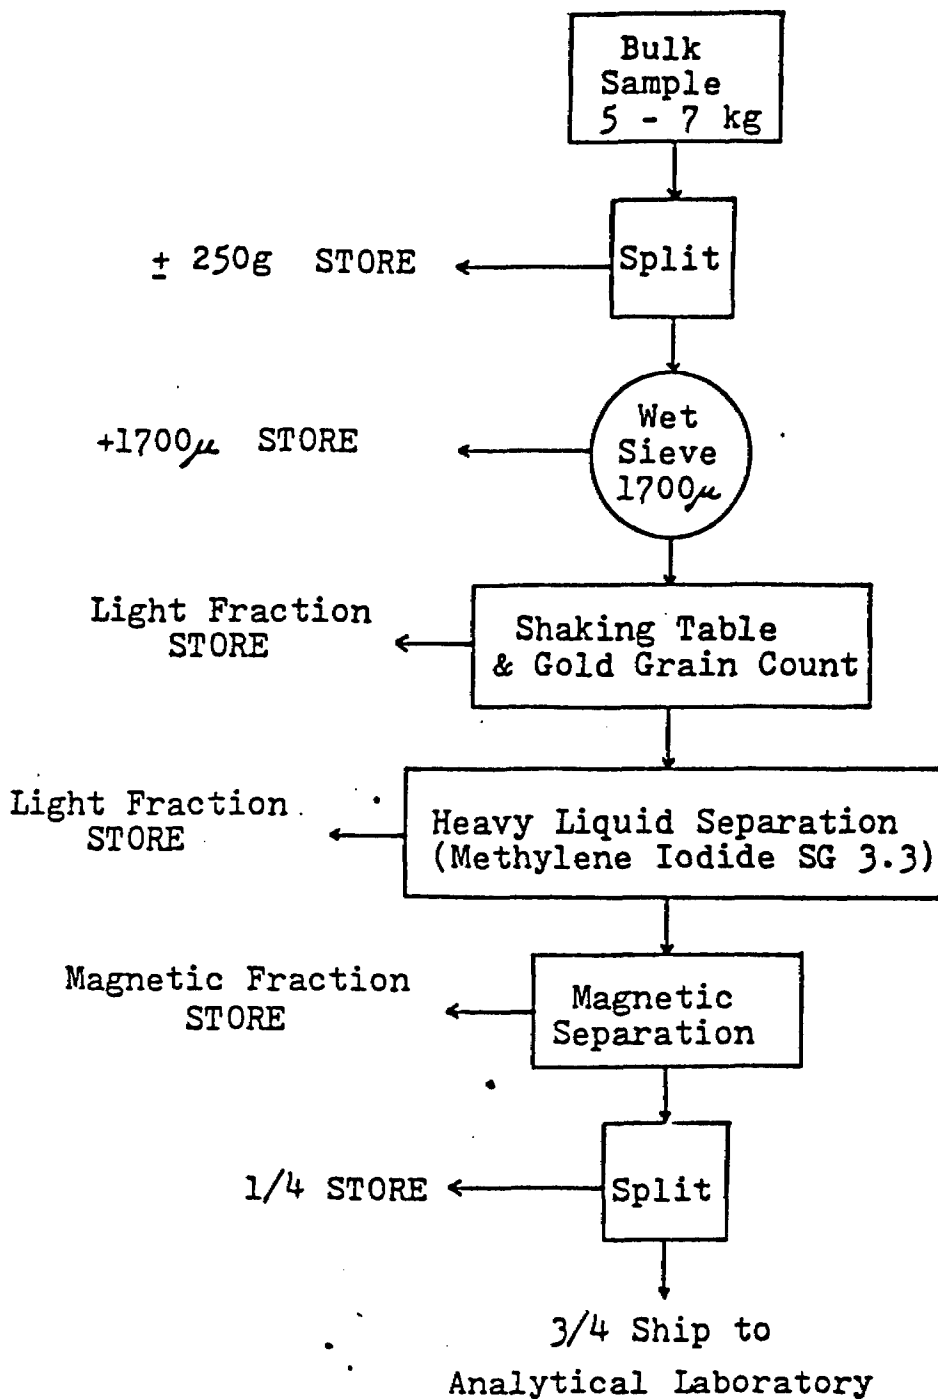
Bulk Sample 5 - 7 kg

$\pm$ 250g STORE

Split

+1700$\mu$ STORE

Wet Sieve 1700$\mu$

Light Fraction STORE

Shaking Table & Gold Grain Count

Light Fraction STORE

Heavy Liquid Separation (Methylene Iodide SG 3.3)

Magnetic Fraction STORE

Magnetic Separation

1/4 STORE

Split

3/4 Ship to Analytical Laboratory